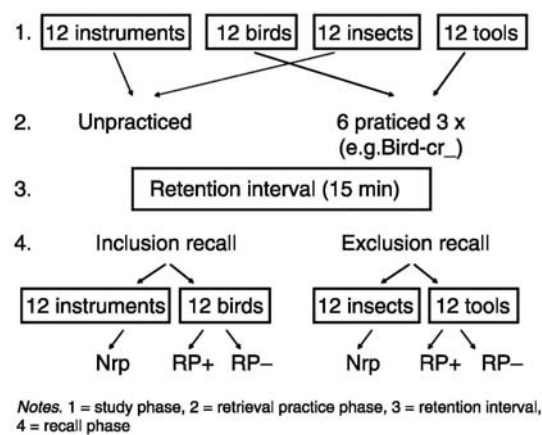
1. 12 instruments 12 birds 12 insects 12 tools

2. Unpracticed 6 praticed 3 x (e.g.Bird-cr_)

3. Retention interval (15 min)

4. Inclusion recall Exclusion recall

12 instruments 12 birds 12 insects 12 tools

Nrp RP+ RP− Nrp RP+ RP−

*Notes.* 1 = study phase, 2 = retrieval practice phase, 3 = retention interval, 4 = recall phase